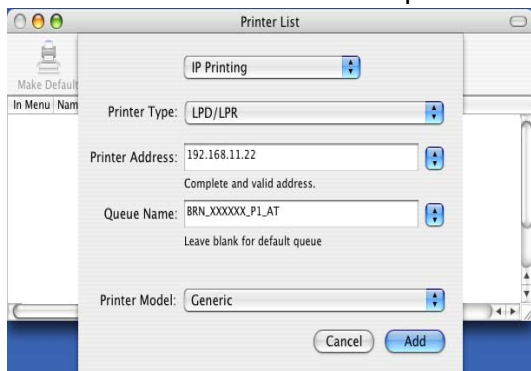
Printer List

Make Default

In Menu Nam

IP Printing

Printer Type: LPD/LPR

Printer Address: 192.168.11.22

Complete and valid address.

Queue Name: BRN_XXXXXX_P1_AT

Leave blank for default queue

Printer Model: Generic

Cancel

Add